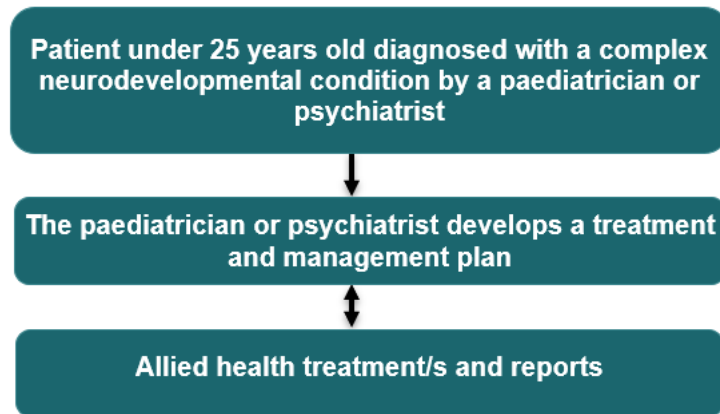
Patient under 25 years old diagnosed with a complex neurodevelopmental condition by a paediatrician or psychiatrist

The paediatrician or psychiatrist develops a treatment and management plan

Allied health treatment/s and reports